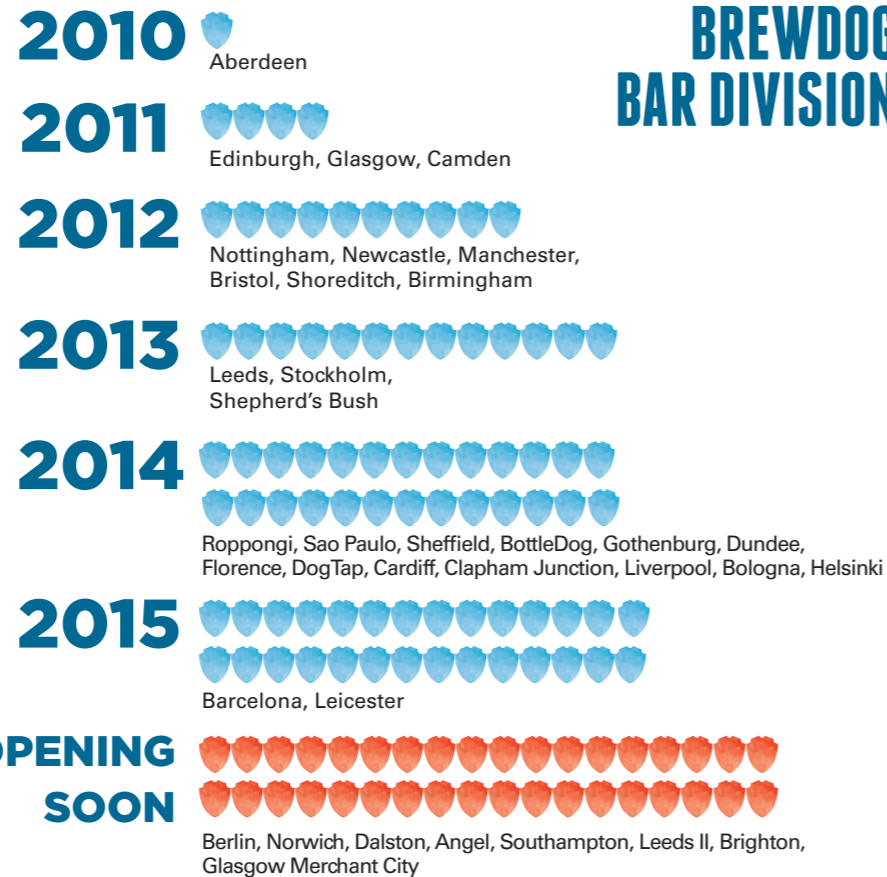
BREWDOG
BAR DIVISION

2010
Aberdeen

2011
Edinburgh, Glasgow, Camden

2012
Nottingham, Newcastle, Manchester, Bristol, Shoreditch, Birmingham

2013
Leeds, Stockholm, Shepherd's Bush

2014
Roppongi, Sao Paulo, Sheffield, BottleDog, Gothenburg, Dundee, Florence, DogTap, Cardiff, Clapham Junction, Liverpool, Bologna, Helsinki

2015
Barcelona, Leicester

OPENING SOON
Berlin, Norwich, Dalston, Angel, Southampton, Leeds II, Brighton, Glasgow Merchant City